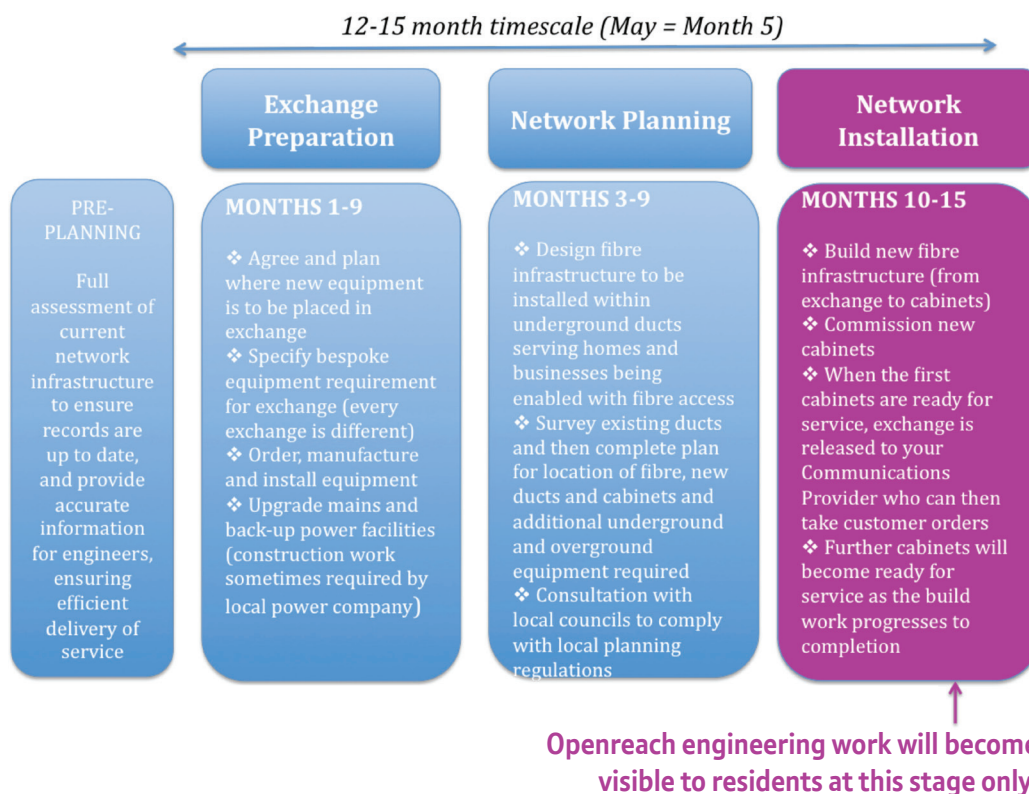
12-15 month timescale (May = Month 5)

PRE-PLANNING

Full assessment of current network infrastructure to ensure records are up to date, and provide accurate information for engineers, ensuring efficient delivery of service

Exchange Preparation

MONTHS 1-9

❖ Agree and plan where new equipment is to be placed in exchange
❖ Specify bespoke equipment requirement for exchange (every exchange is different)
❖ Order, manufacture and install equipment
❖ Upgrade mains and back-up power facilities (construction work sometimes required by local power company)

Network Planning

MONTHS 3-9

❖ Design fibre infrastructure to be installed within underground ducts serving homes and businesses being enabled with fibre access
❖ Survey existing ducts and then complete plan for location of fibre, new ducts and cabinets and additional underground and overground equipment required
❖ Consultation with local councils to comply with local planning regulations

Network Installation

MONTHS 10-15

❖ Build new fibre infrastructure (from exchange to cabinets)
❖ Commission new cabinets
❖ When the first cabinets are ready for service, exchange is released to your Communications Provider who can then take customer orders
❖ Further cabinets will become ready for service as the build work progresses to completion

Openreach engineering work will become visible to residents at this stage only